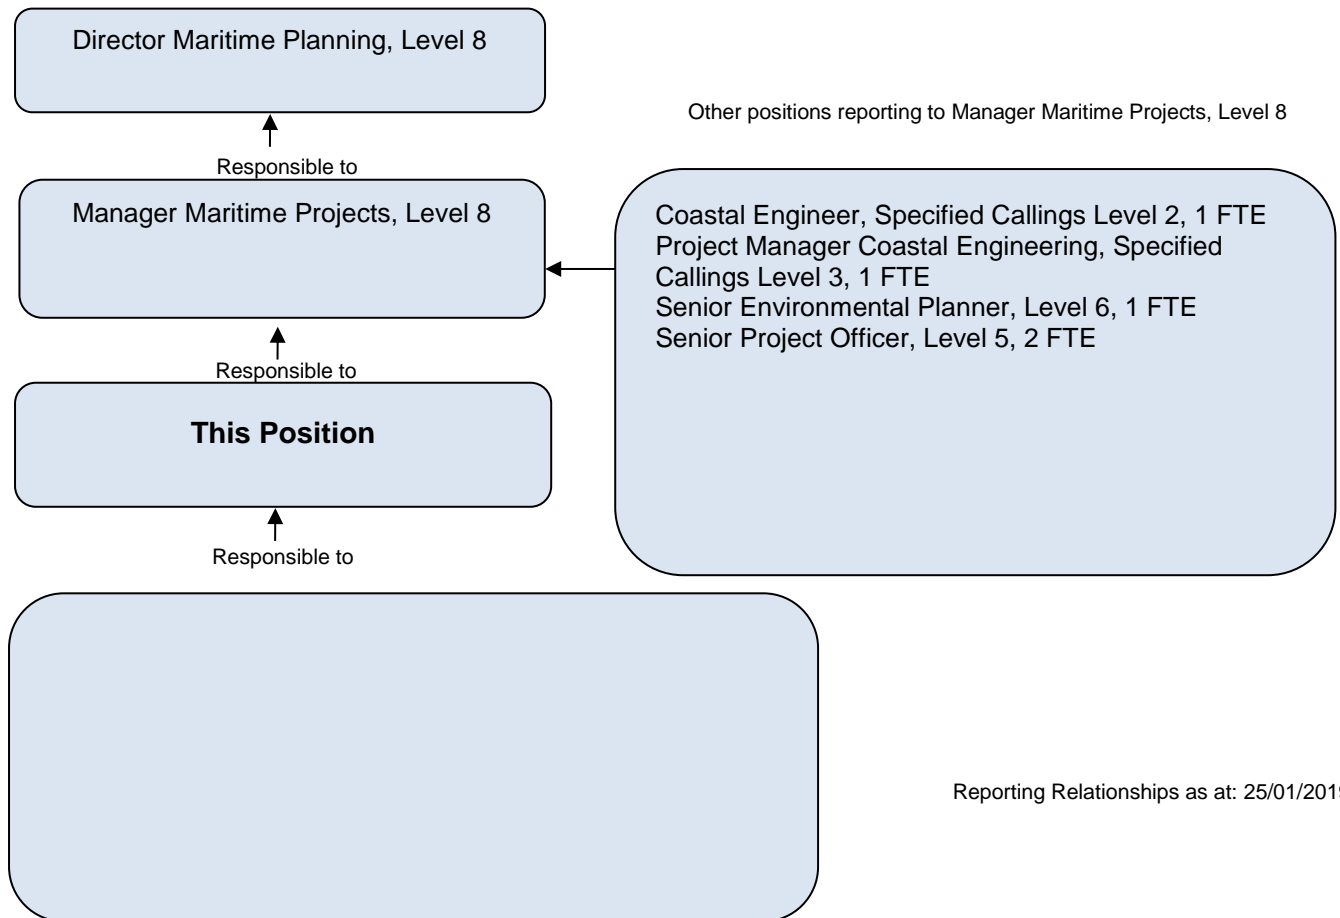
Director Maritime Planning, Level 8

Other positions reporting to Manager Maritime Projects, Level 8

Responsible to

Manager Maritime Projects, Level 8

Coastal Engineer, Specified Callings Level 2, 1 FTE
Project Manager Coastal Engineering, Specified Callings Level 3, 1 FTE
Senior Environmental Planner, Level 6, 1 FTE
Senior Project Officer, Level 5, 2 FTE

Responsible to

**This Position**

Responsible to

Reporting Relationships as at: 25/01/201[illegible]